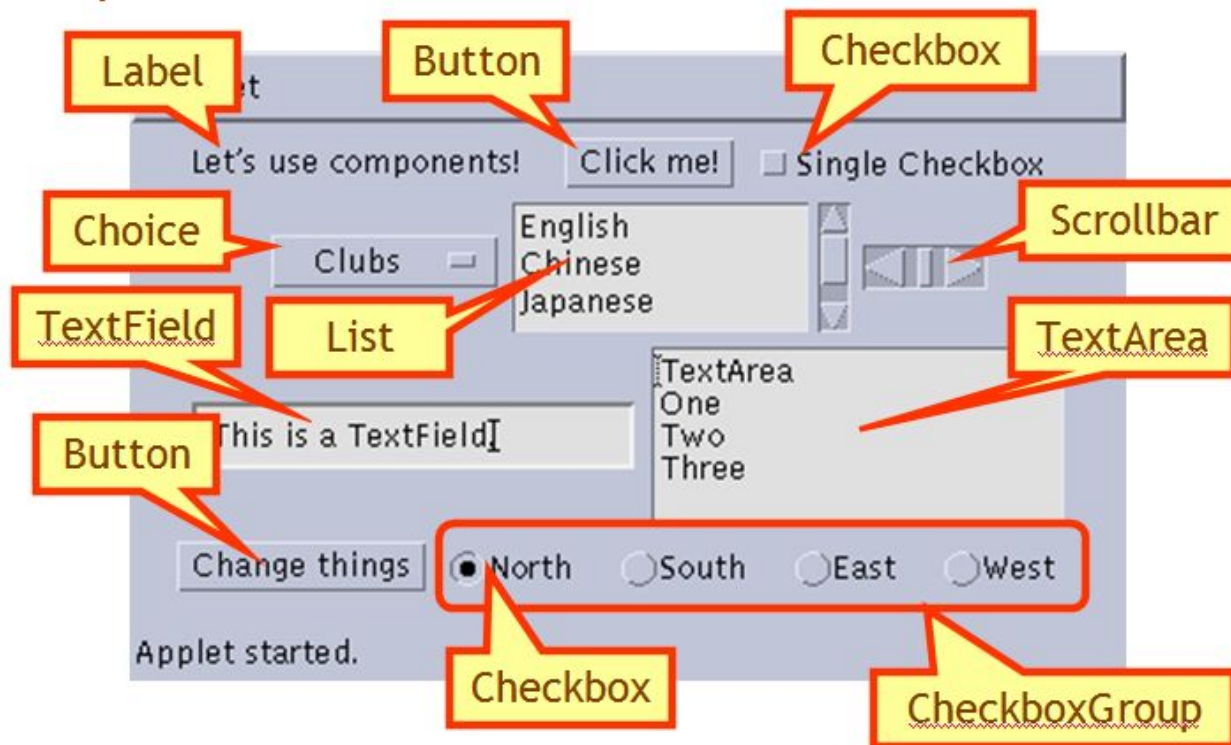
Label
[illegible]et
Button
Checkbox
Let's use components!
Click me!
Single Checkbox
Choice
Clubs
English
Chinese
Japanese
Scrollbar
TextField
List
TextArea
TextArea
One
Two
Three
This is a TextField
Button
Change things
North
South
East
West
Applet started.
Checkbox
CheckboxGroup